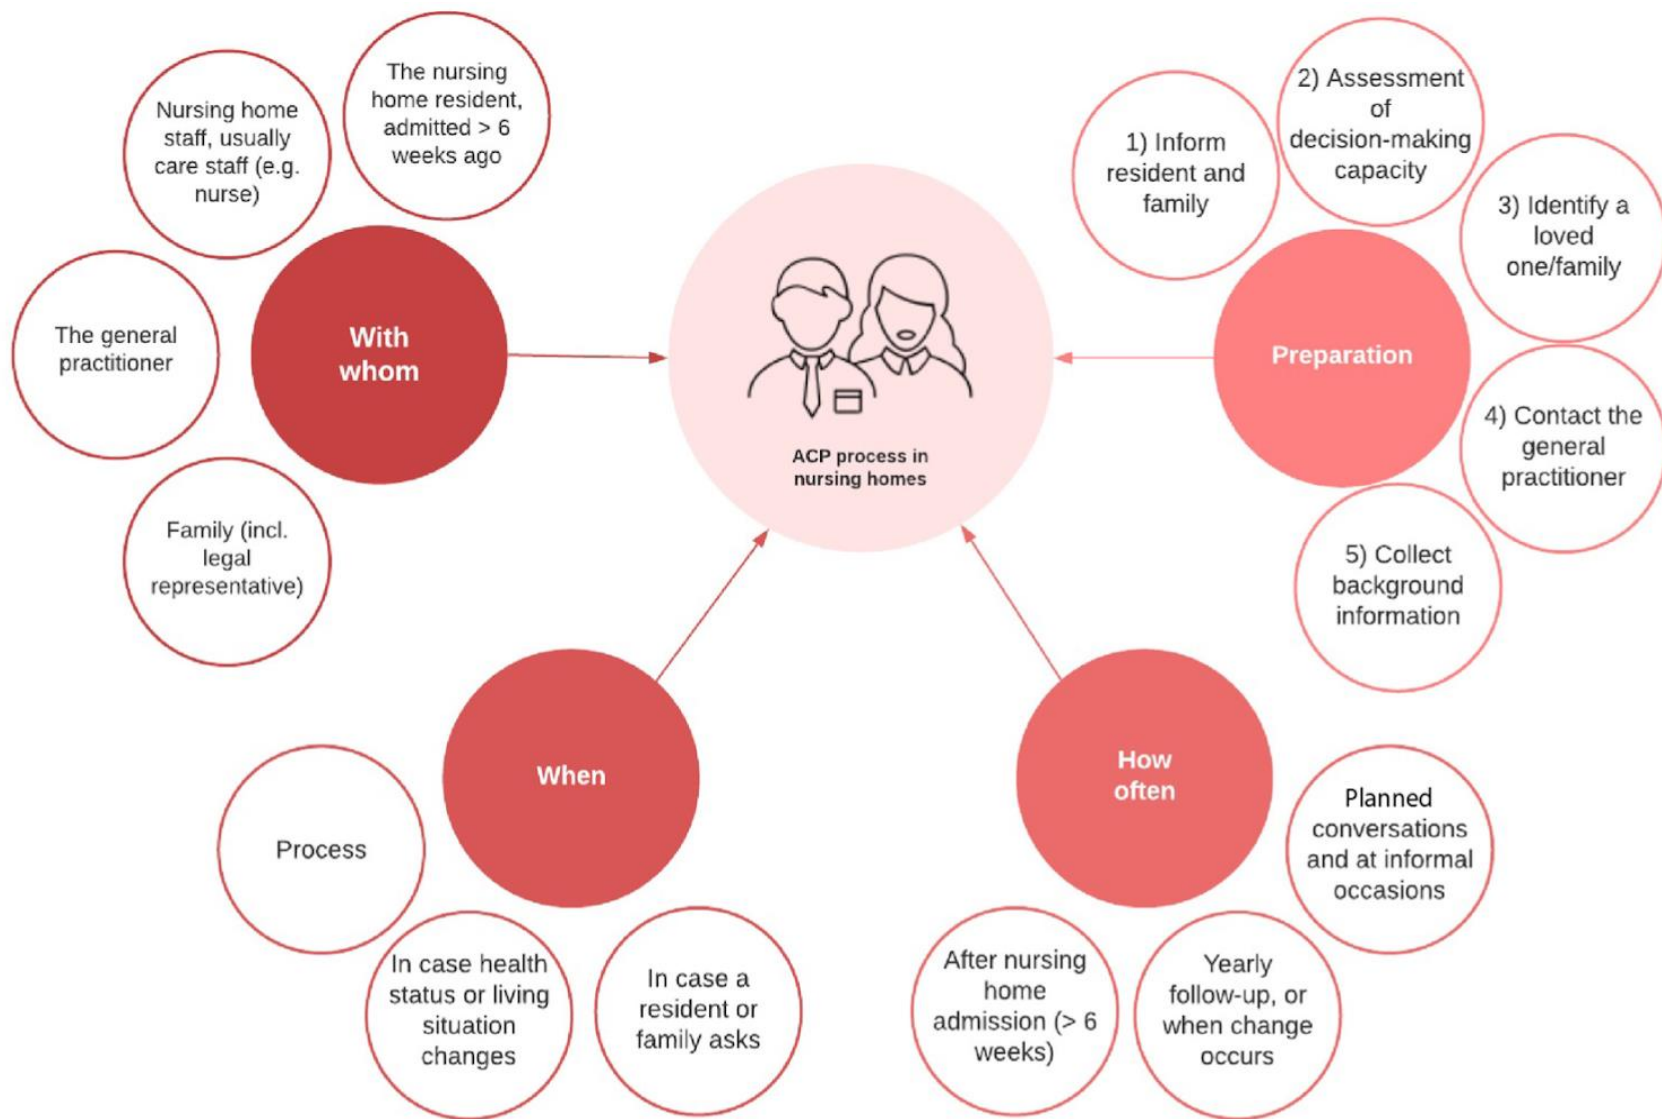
Nursing home staff, usually care staff (e.g. nurse)

The nursing home resident, admitted > 6 weeks ago

The general practitioner

With whom

Family (incl. legal representative)

ACP process in nursing homes

1) Inform resident and family

2) Assessment of decision-making capacity

3) Identify a loved one/family

Preparation

4) Contact the general practitioner

5) Collect background information

When

Process

In case health status or living situation changes

In case a resident or family asks

How often

Planned conversations and at informal occasions

After nursing home admission (> 6 weeks)

Yearly follow-up, or when change occurs